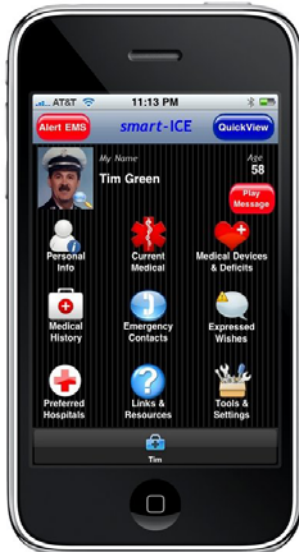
AT&T 11:13 PM

Alert EMS smart-ICE QuickView

My Name
Tim Green

Age
58

Play Message

Personal Info

Current Medical

Medical Devices & Deficits

Medical History

Emergency Contacts

Expressed Wishes

Preferred Hospitals

Links & Resources

Tools & Settings

Tim